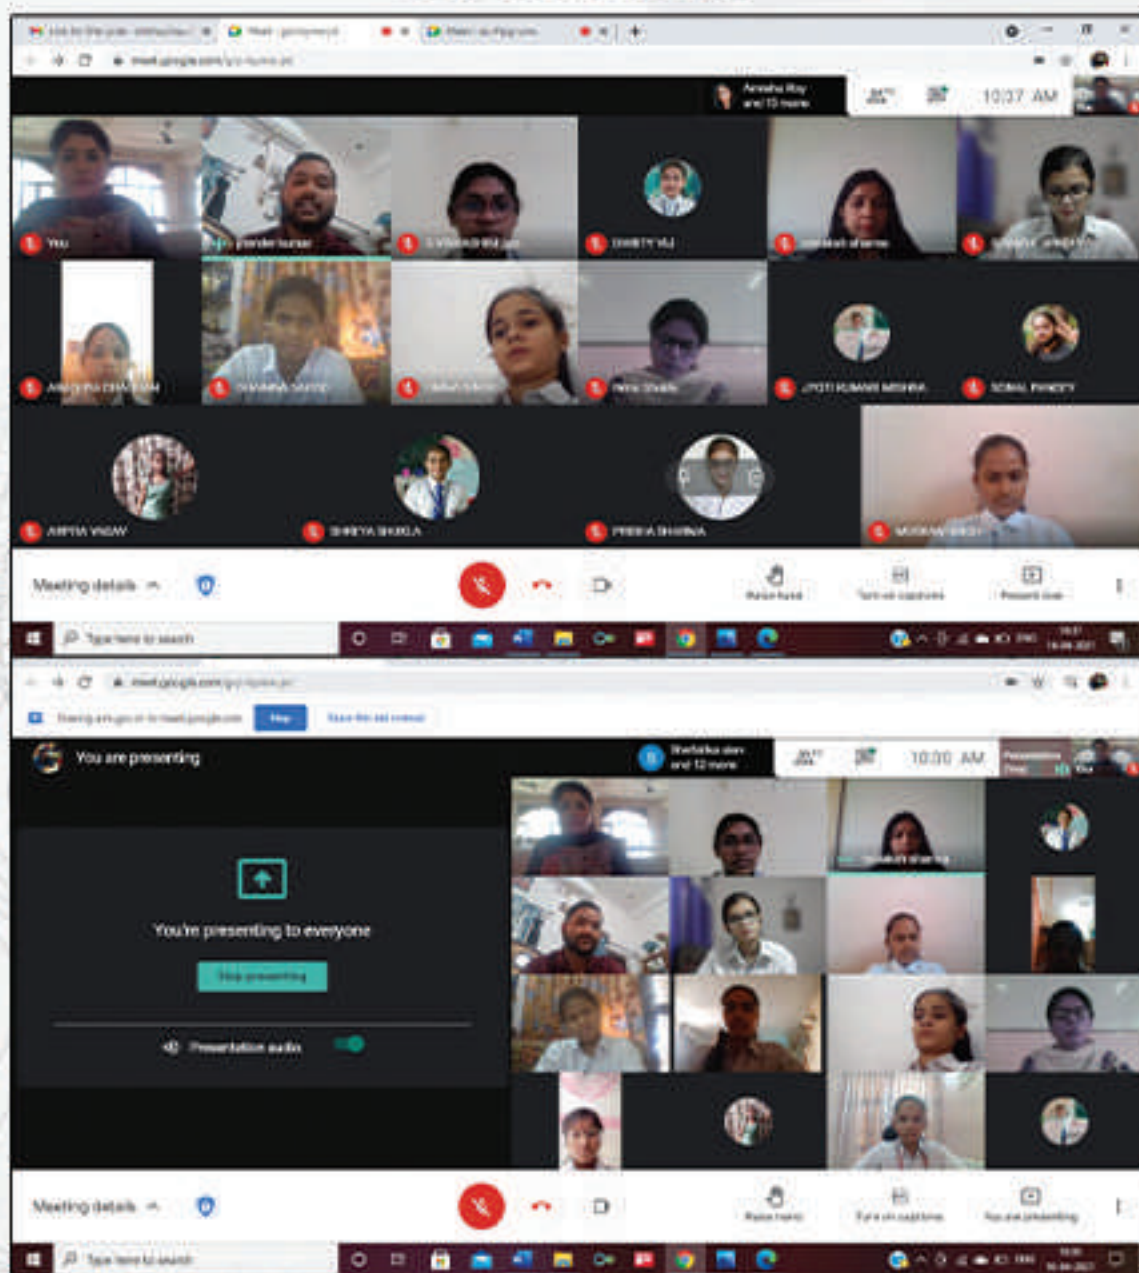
Meet

meet.google.com

Anisha Roy and 15 more

10:37 AM

You

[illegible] kumar

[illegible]

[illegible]

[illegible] sharma

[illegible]

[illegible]

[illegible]

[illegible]

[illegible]

JYOTI KUMARI MISHRA

SONAL PANDEY

ARPITA YADAV

SHREYA SHUKLA

PRIDHA SHARMA

MUSKAN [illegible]

Meeting details

Raise hand

Turn on captions

Present now

Type here to search

meet.google.com

Sharing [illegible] to meet.google.com

Stop

Hide this tab instead

You are presenting

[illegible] and 12 more

10:00 AM

You're presenting to everyone

Stop presenting

Presentation audio

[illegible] sharma

Meeting details

Raise hand

Turn on captions

You are presenting

Type here to search